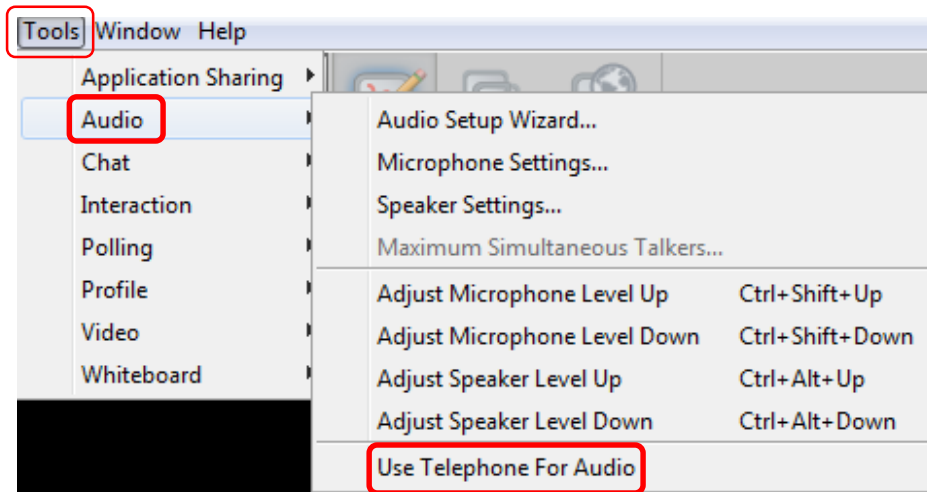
Tools Window Help

Application Sharing
Audio
Chat
Interaction
Polling
Profile
Video
Whiteboard

Audio Setup Wizard...
Microphone Settings...
Speaker Settings...
Maximum Simultaneous Talkers...
Adjust Microphone Level Up Ctrl+Shift+Up
Adjust Microphone Level Down Ctrl+Shift+Down
Adjust Speaker Level Up Ctrl+Alt+Up
Adjust Speaker Level Down Ctrl+Alt+Down
Use Telephone For Audio